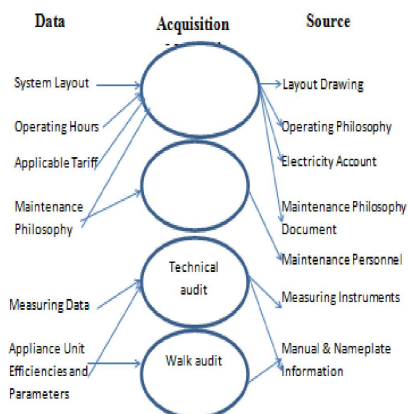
Data

Acquisition

Source

System Layout

Operating Hours

Applicable Tariff

Maintenance Philosophy

Measuring Data

Appliance Unit Efficiencies and Parameters

Technical audit

Walk audit

Layout Drawing

Operating Philosophy

Electricity Account

Maintenance Philosophy Document

Maintenance Personnel

Measuring Instruments

Manual & Nameplate Information